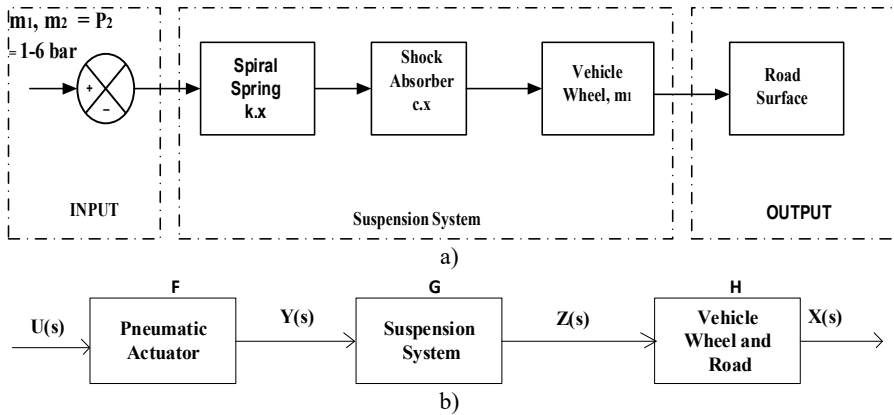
$m_1$, $m_2$ = $P_2$ = 1-6 bar

+

–

Spiral Spring k.x

Shock Absorber c.x

Vehicle Wheel, $m_1$

Road Surface

INPUT

Suspension System

OUTPUT

a)

F

G

H

U(s)

Pneumatic Actuator

Y(s)

Suspension System

Z(s)

Vehicle Wheel and Road

X(s)

b)